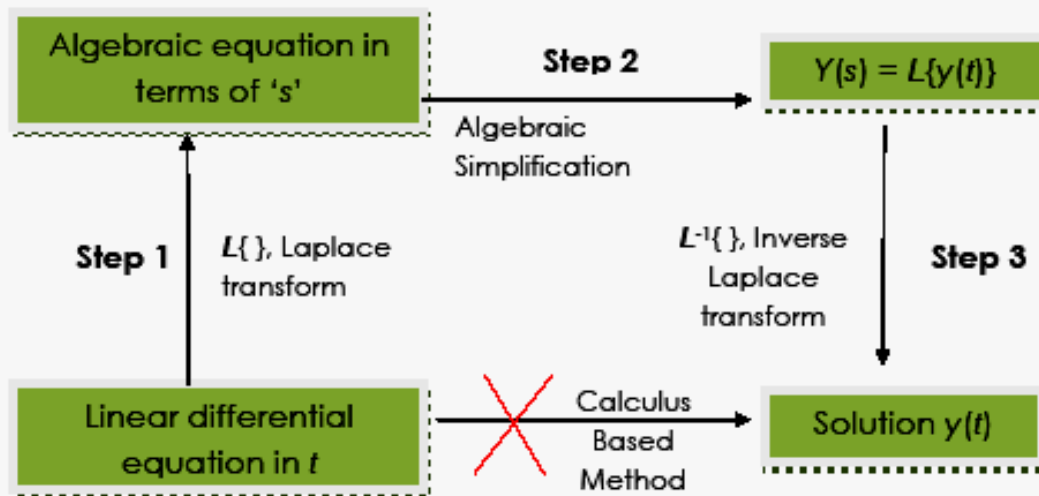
Algebraic equation in terms of ‘s’

Step 2

$Y(s) = L\{y(t)\}$

Algebraic Simplification

Step 1

$L\{\ \}$, Laplace transform

$L^{-1}\{\ \}$, Inverse Laplace transform

Step 3

Linear differential equation in $t$

Calculus Based Method

Solution $y(t)$